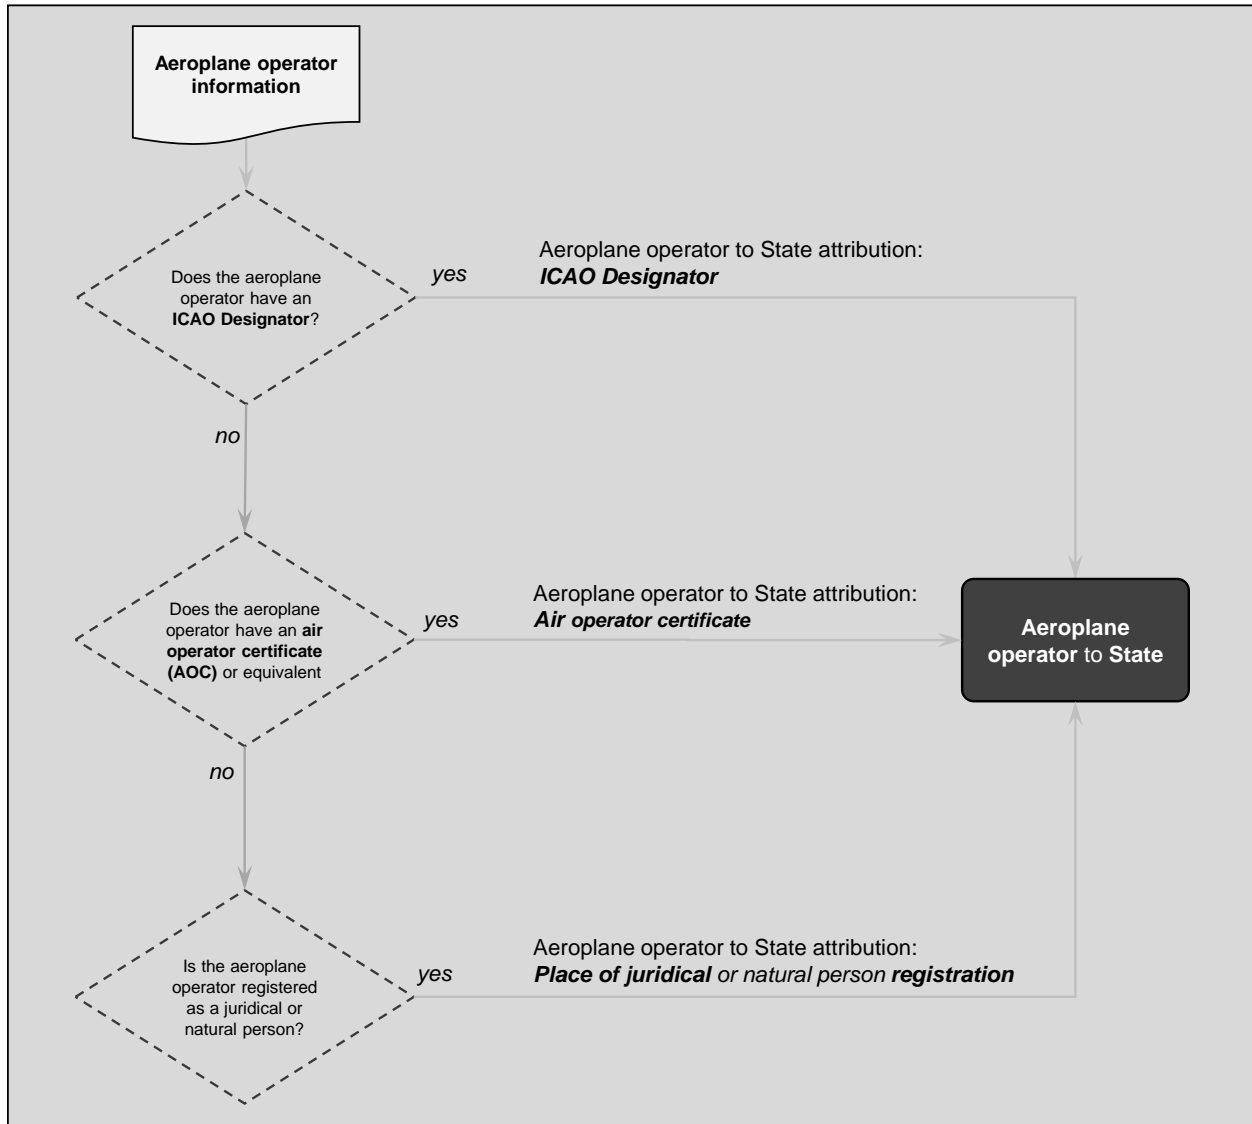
Aeroplane operator information

Does the aeroplane operator have an ICAO Designator?

yes

Aeroplane operator to State attribution:
ICAO Designator

no

Does the aeroplane operator have an air operator certificate (AOC) or equivalent

yes

Aeroplane operator to State attribution:
Air operator certificate

Aeroplane operator to State

no

Is the aeroplane operator registered as a juridical or natural person?

yes

Aeroplane operator to State attribution:
Place of juridical or natural person registration